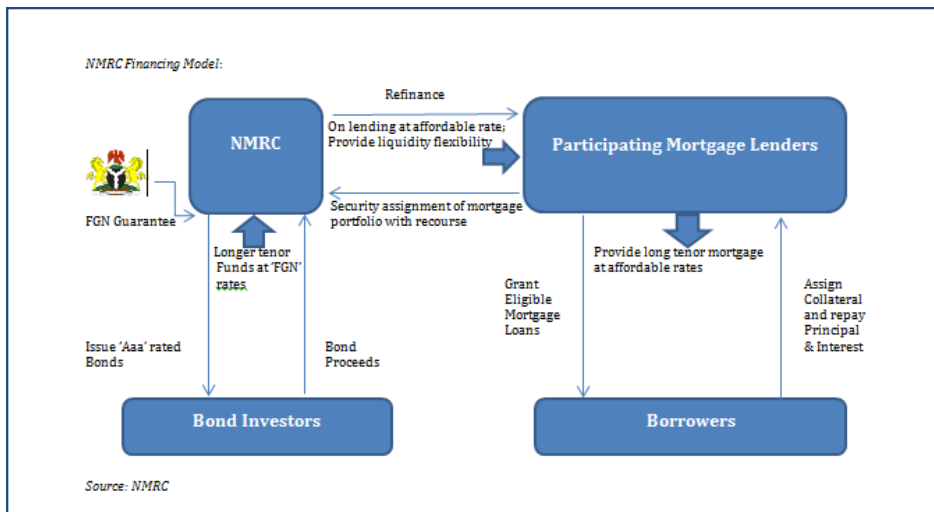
NMRC Financing Model:

NMRC

Refinance

On lending at affordable rate; Provide liquidity flexibility

Participating Mortgage Lenders

FGN Guarantee

Security assignment of mortgage portfolio with recourse

Longer tenor Funds at 'FGN' rates

Provide long tenor mortgage at affordable rates

Grant Eligible Mortgage Loans

Assign Collateral and repay Principal & Interest

Issue 'Aaa' rated Bonds

Bond Proceeds

Bond Investors

Borrowers

Source: NMRC